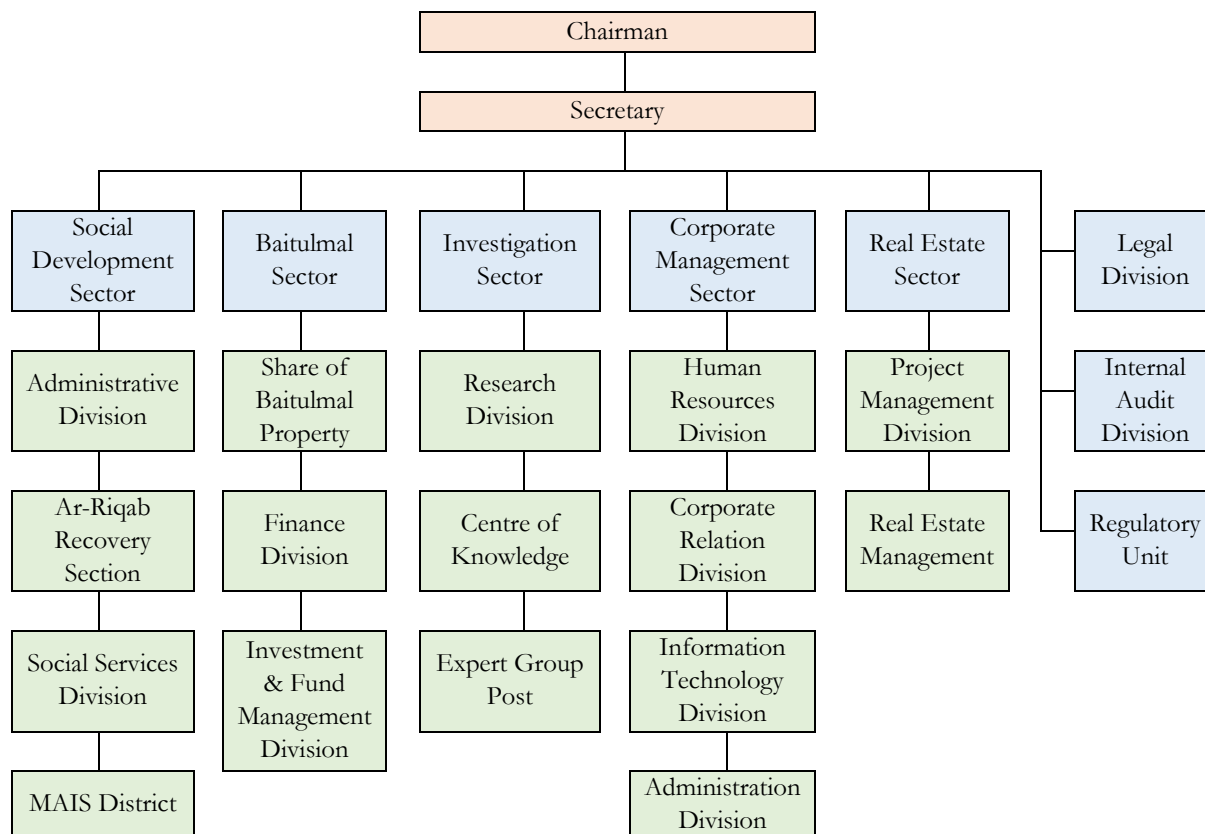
Chairman

Secretary

Social Development Sector

Administrative Division

Ar-Riqab Recovery Section

Social Services Division

MAIS District

Baitulmal Sector

Share of Baitulmal Property

Finance Division

Investment & Fund Management Division

Investigation Sector

Research Division

Centre of Knowledge

Expert Group Post

Corporate Management Sector

Human Resources Division

Corporate Relation Division

Information Technology Division

Administration Division

Real Estate Sector

Project Management Division

Real Estate Management

Legal Division

Internal Audit Division

Regulatory Unit